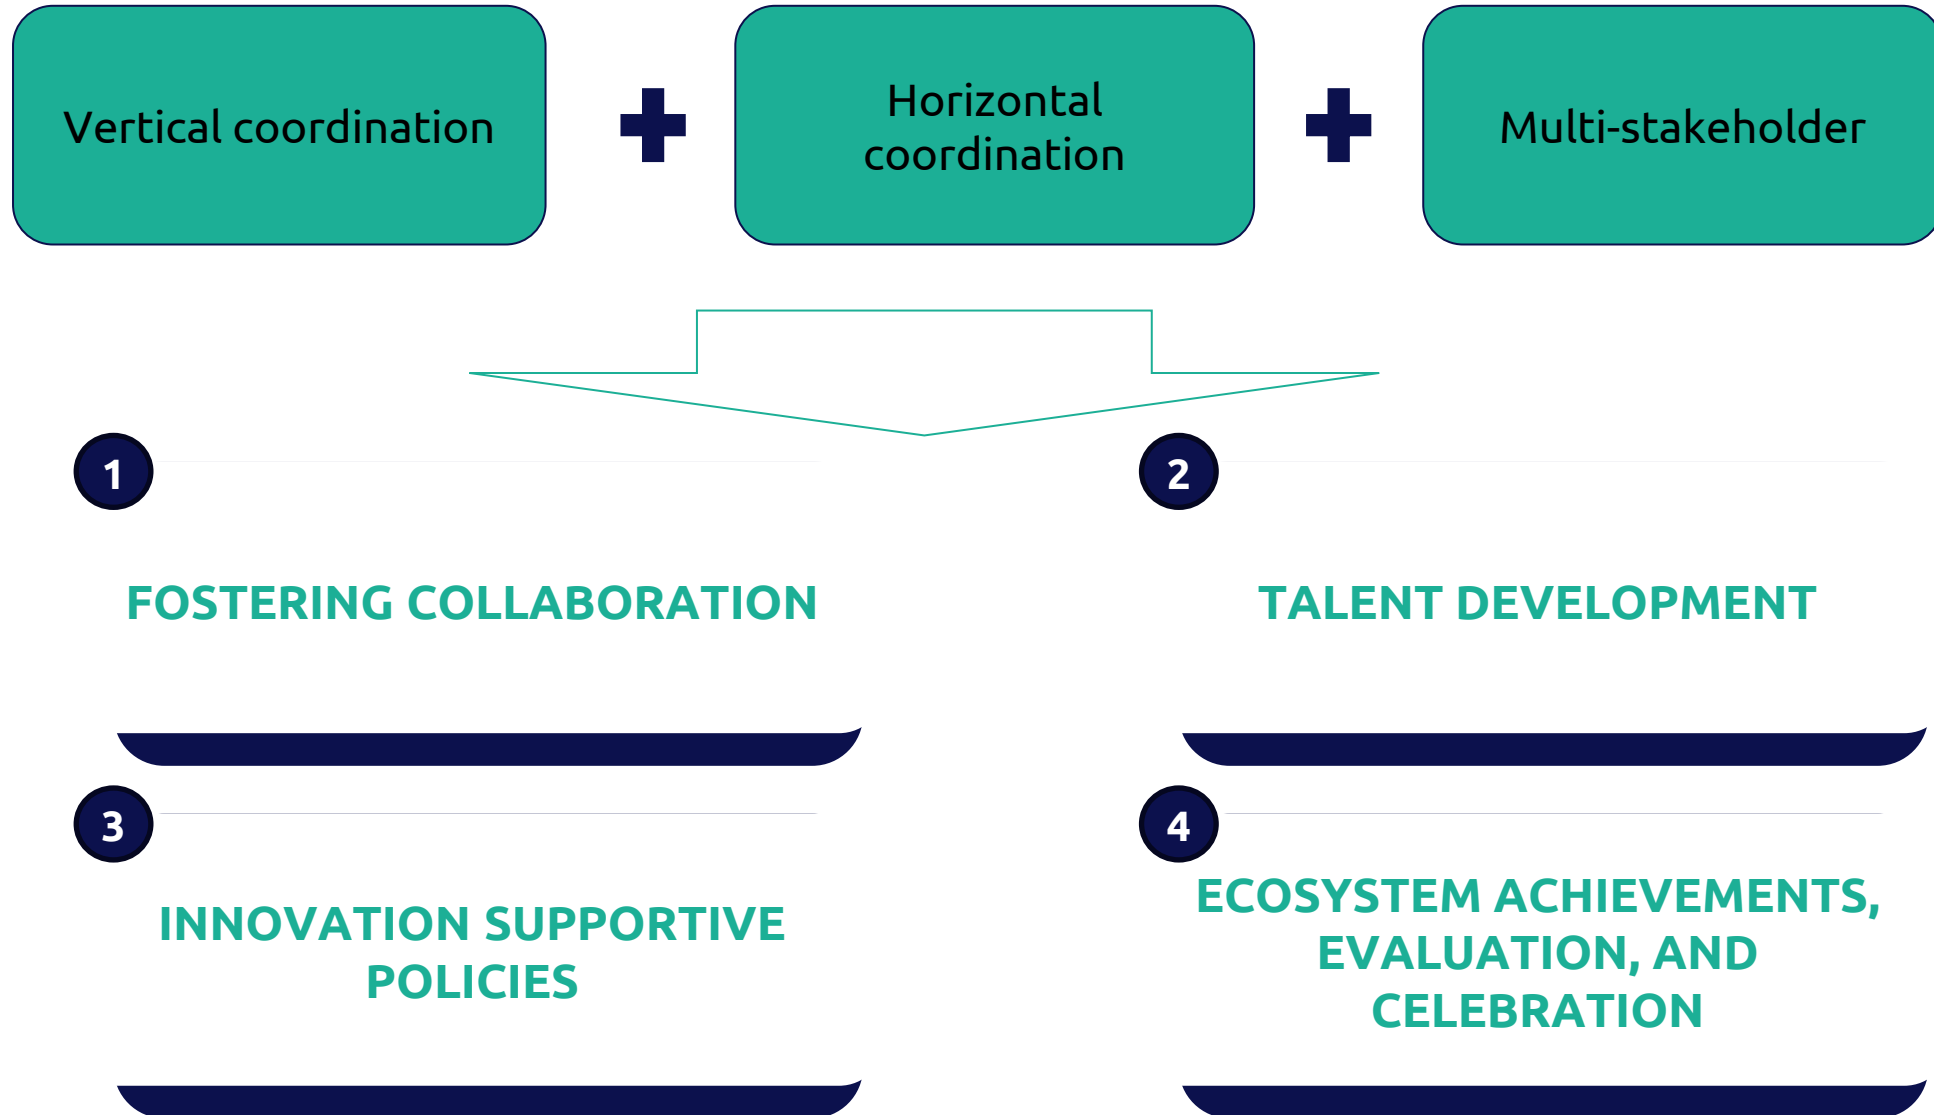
Vertical coordination

Horizontal coordination

Multi-stakeholder

1

FOSTERING COLLABORATION

2

TALENT DEVELOPMENT

3

INNOVATION SUPPORTIVE POLICIES

4

ECOSYSTEM ACHIEVEMENTS, EVALUATION, AND CELEBRATION